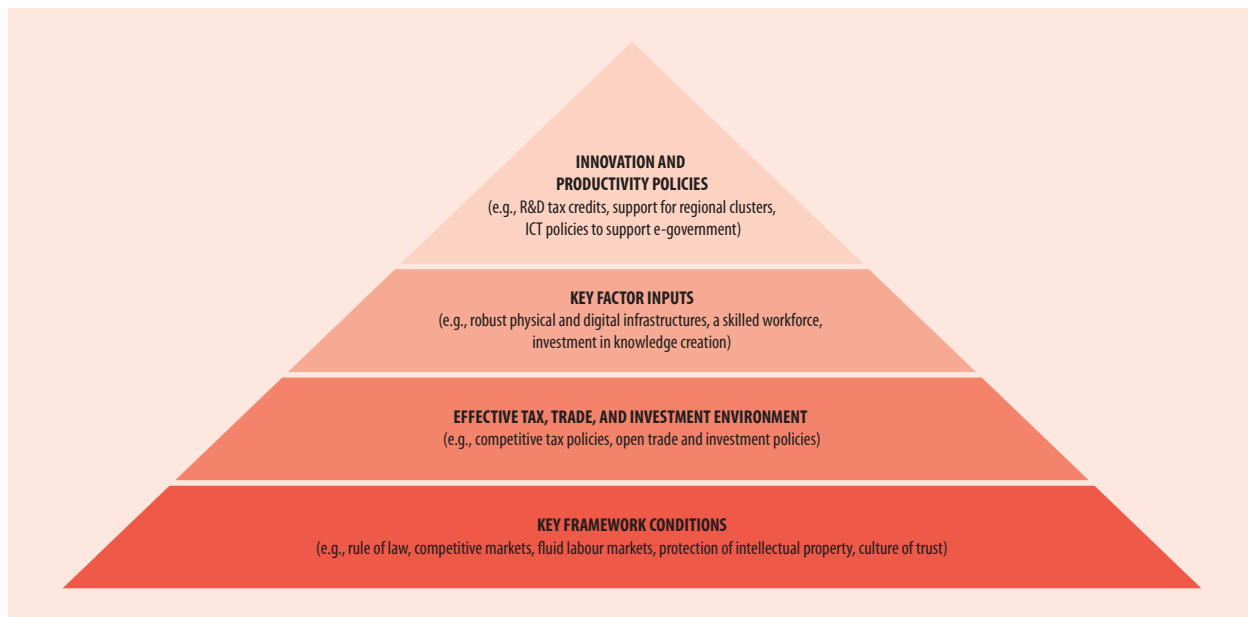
INNOVATION AND PRODUCTIVITY POLICIES
(e.g., R&D tax credits, support for regional clusters, ICT policies to support e-government)

KEY FACTOR INPUTS
(e.g., robust physical and digital infrastructures, a skilled workforce, investment in knowledge creation)

EFFECTIVE TAX, TRADE, AND INVESTMENT ENVIRONMENT
(e.g., competitive tax policies, open trade and investment policies)

KEY FRAMEWORK CONDITIONS
(e.g., rule of law, competitive markets, fluid labour markets, protection of intellectual property, culture of trust)